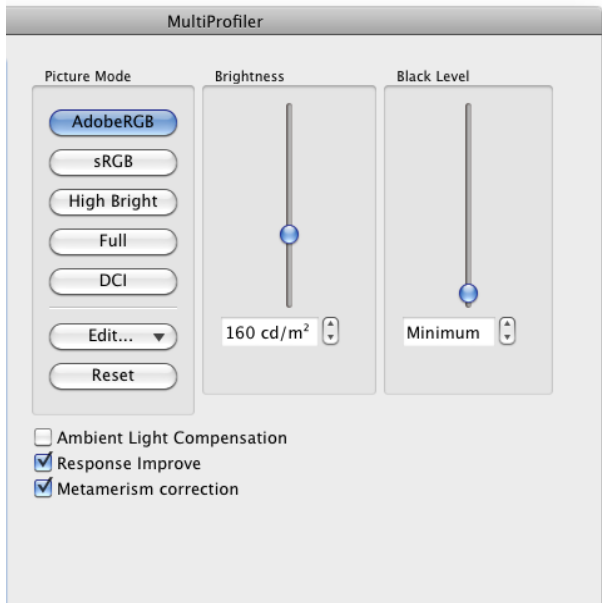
MultiProfiler

Picture Mode

AdobeRGB

sRGB

High Bright

Full

DCI

Edit...

Reset

Brightness

160 cd/m$^2$

Black Level

Minimum

Ambient Light Compensation

Response Improve

Metamerism correction